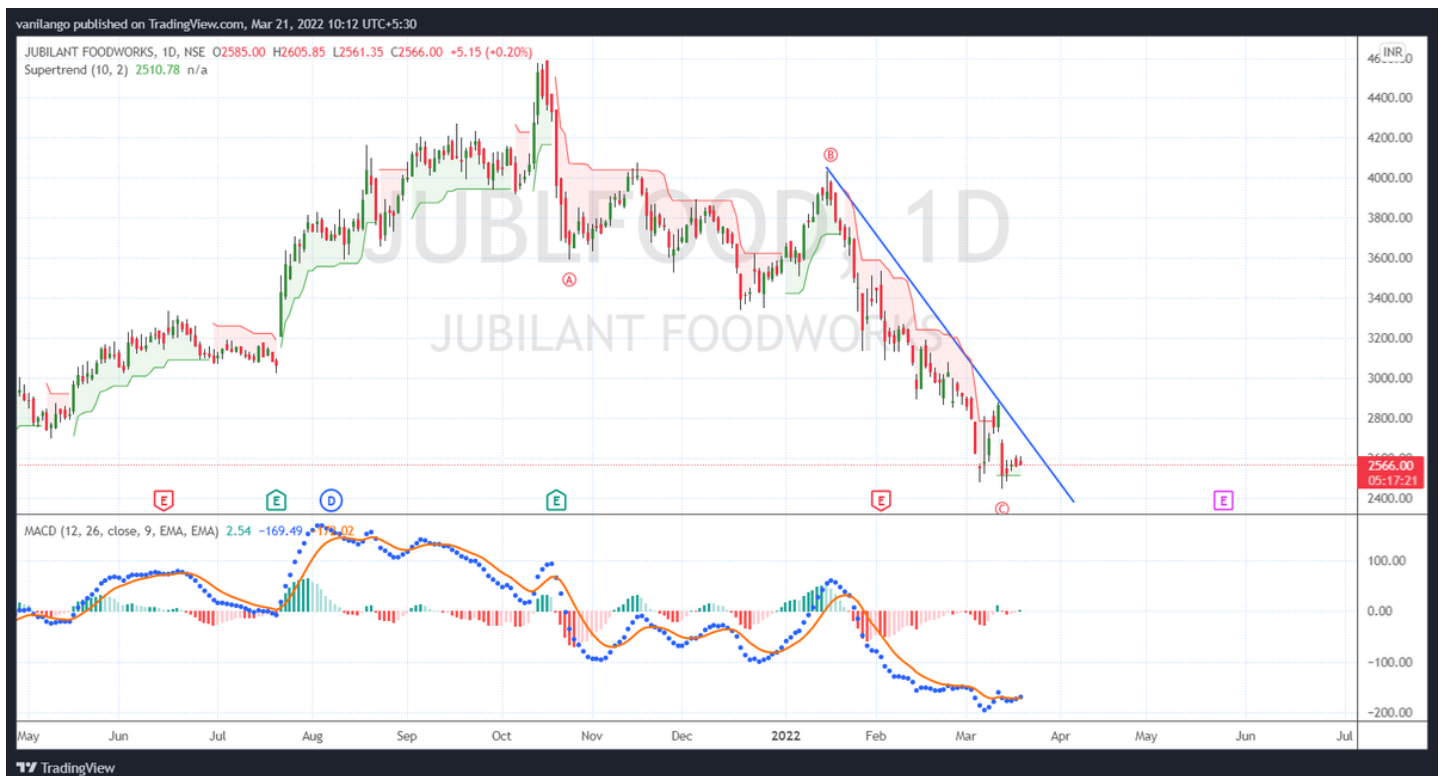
vanilango published on TradingView.com, Mar 21, 2022 10:12 UTC+5:30

JUBILANT FOODWORKS, 1D, NSE O2585.00 H2605.85 L2561.35 C2566.00 +5.15 (+0.20%)
Supertrend (10, 2) 2510.78 n/a

JUBLFOOD, 1D
JUBILANT FOODWORKS

INR
4600.00
4400.00
4200.00
4000.00
3800.00
3600.00
3400.00
3200.00
3000.00
2800.00
2600.00
2566.00
05:17:21
2400.00

A
B
C
E
E
D
E
E
E

MACD (12, 26, close, 9, EMA, EMA) 2.54 −169.49 −172.02

100.00
0.00
−100.00
−200.00

May Jun Jul Aug Sep Oct Nov Dec 2022 Feb Mar Apr May Jun Jul

TradingView